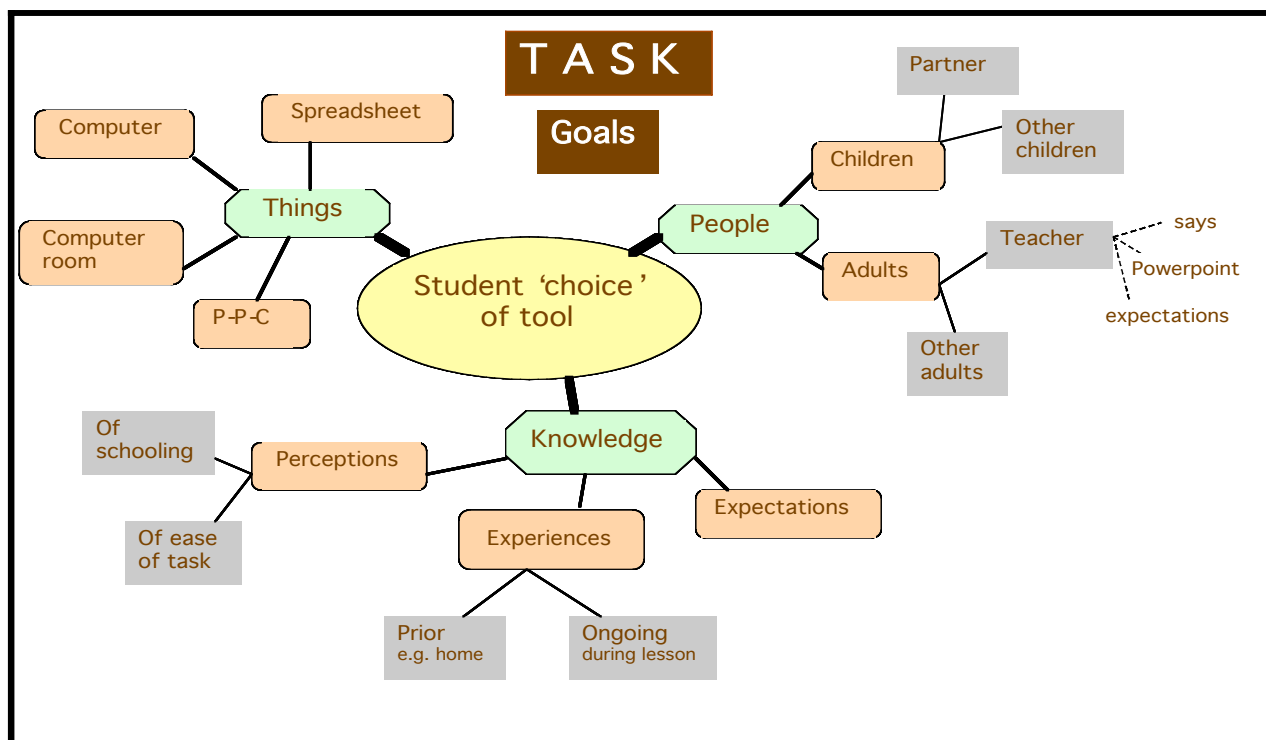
TASK

Goals

Student 'choice' of tool

Things

Computer

Spreadsheet

Computer room

P-P-C

People

Children

Partner

Other children

Adults

Teacher

says

Powerpoint

expectations

Other adults

Knowledge

Perceptions

Of schooling

Of ease of task

Experiences

Prior e.g. home

Ongoing during lesson

Expectations